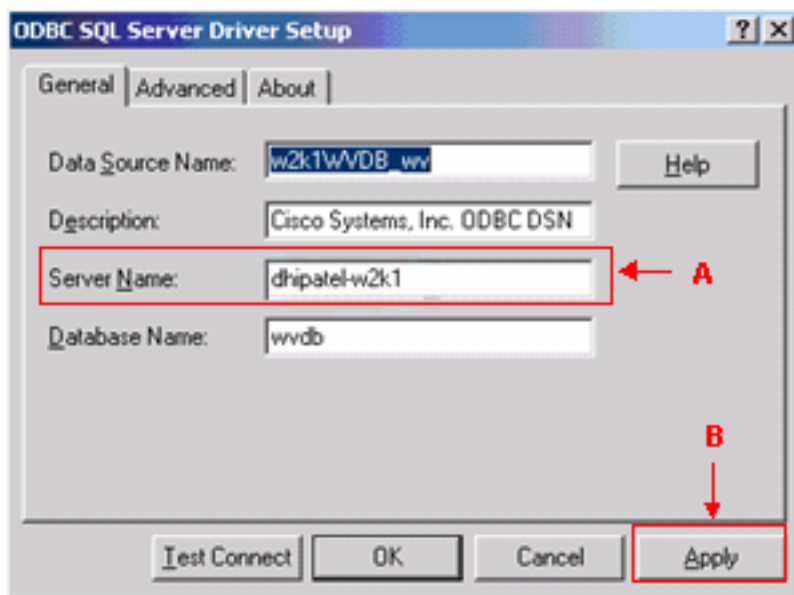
ODBC SQL Server Driver Setup
? X

General | Advanced | About

Data Source Name: w2k1WVDB_wv
Help

Description: Cisco Systems, Inc. ODBC DSN

Server Name: dhipatel-w2k1
A

Database Name: wvdb

B

Test Connect | OK | Cancel | Apply